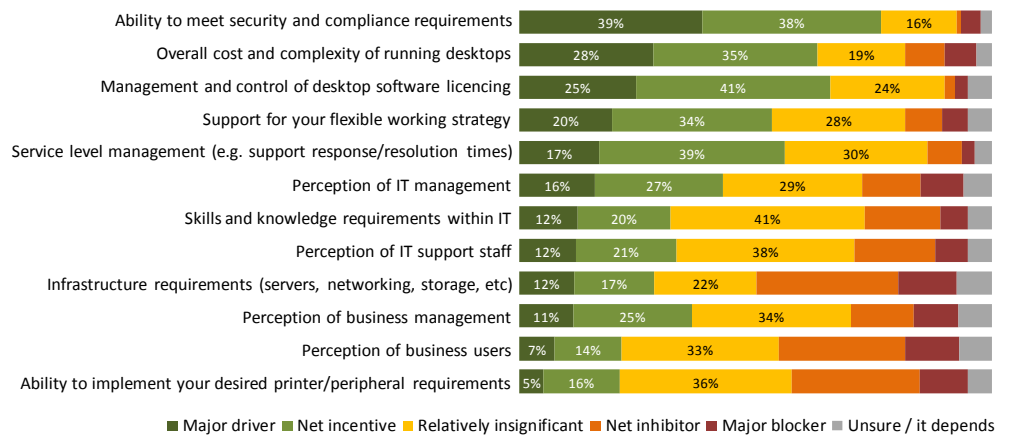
| | Major driver | Net incentive | Relatively insignificant |
|---|---|---|---|
| Ability to meet security and compliance requirements | 39% | 38% | 16% |
| Overall cost and complexity of running desktops | 28% | 35% | 19% |
| Management and control of desktop software licencing | 25% | 41% | 24% |
| Support for your flexible working strategy | 20% | 34% | 28% |
| Service level management (e.g. support response/resolution times) | 17% | 39% | 30% |
| Perception of IT management | 16% | 27% | 29% |
| Skills and knowledge requirements within IT | 12% | 20% | 41% |
| Perception of IT support staff | 12% | 21% | 38% |
| Infrastructure requirements (servers, networking, storage, etc) | 12% | 17% | 22% |
| Perception of business management | 11% | 25% | 34% |
| Perception of business users | 7% | 14% | 33% |
| Ability to implement your desired printer/peripheral requirements | 5% | 16% | 36% |

Major driver   Net incentive   Relatively insignificant   Net inhibitor   Major blocker   Unsure / it depends